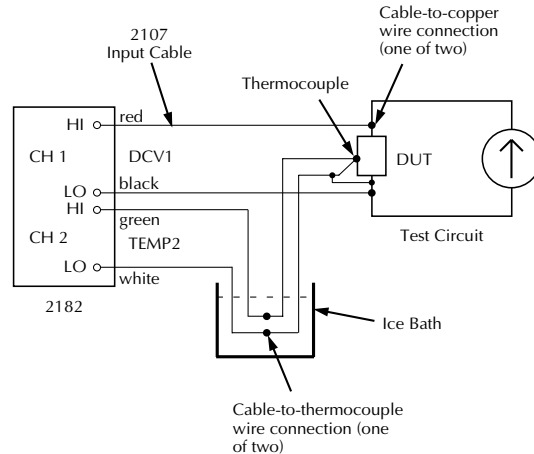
2107
Input Cable

Cable-to-copper wire connection (one of two)

Thermocouple

HI
CH 1
LO
HI
CH 2
LO

red
DCV1
black
green
TEMP2
white

DUT

Test Circuit

2182

Ice Bath

Cable-to-thermocouple wire connection (one of two)